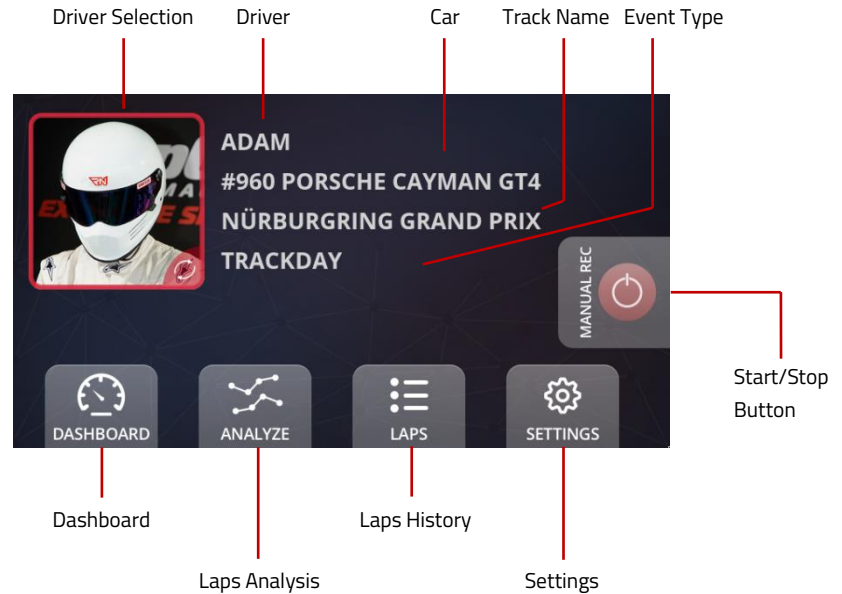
Driver Selection
Driver
Car
Track Name
Event Type

ADAM
#960 PORSCHE CAYMAN GT4
NÜRBURGRING GRAND PRIX
TRACKDAY

MANUAL REC

Start/Stop Button

DASHBOARD
ANALYZE
LAPS
SETTINGS

Dashboard
Laps History
Laps Analysis
Settings